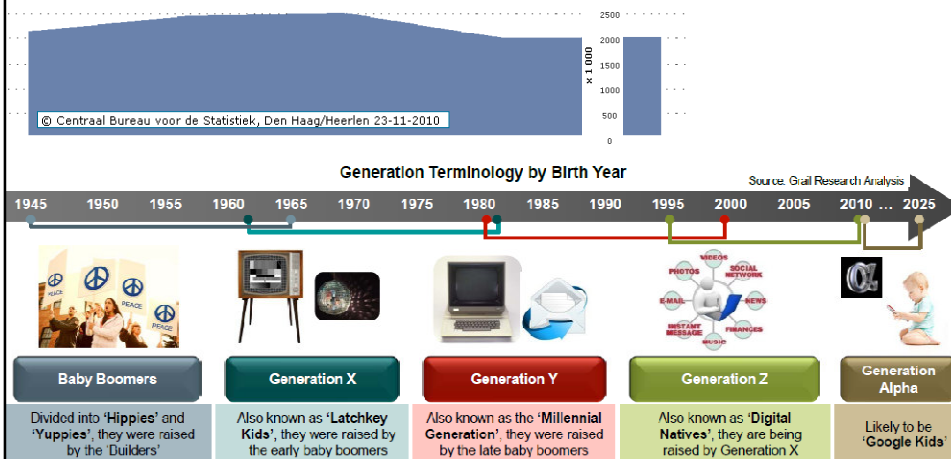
2500
2000
1500
1000
500
0
x 1 000

© Centraal Bureau voor de Statistiek, Den Haag/Heerlen 23-11-2010

Generation Terminology by Birth Year

Source: Grail Research Analysis

1945 1950 1955 1960 1965 1970 1975 1980 1985 1990 1995 2000 2005 2010 ... 2025

PEACE PEACE PEACE

PHOTOS VIDEOS SOCIAL NETWORK E-MAIL NEWS INSTANT MESSAGE FINANCES MUSIC

Baby Boomers

Divided into 'Hippies' and 'Yuppies', they were raised by the 'Builders'

Generation X

Also known as 'Latchkey Kids', they were raised by the early baby boomers

Generation Y

Also known as the 'Millennial Generation', they were raised by the late baby boomers

Generation Z

Also known as 'Digital Natives', they are being raised by Generation X

Generation Alpha

Likely to be 'Google Kids'